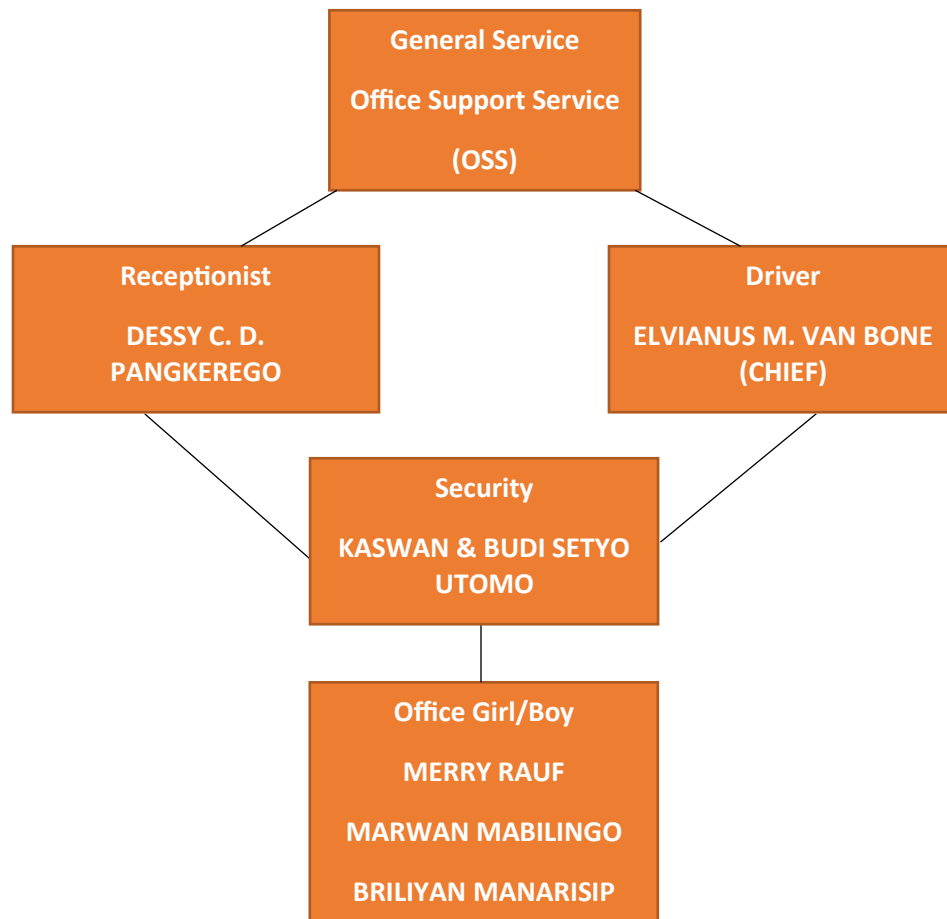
General Service

Office Support Service

(OSS)

Receptionist

DESSY C. D. PANGKEREGO

Driver

ELVIANUS M. VAN BONE (CHIEF)

Security

KASWAN & BUDI SETYO UTOMO

Office Girl/Boy

MERRY RAUF

MARWAN MABILINGO

BRILIYAN MANARISIP